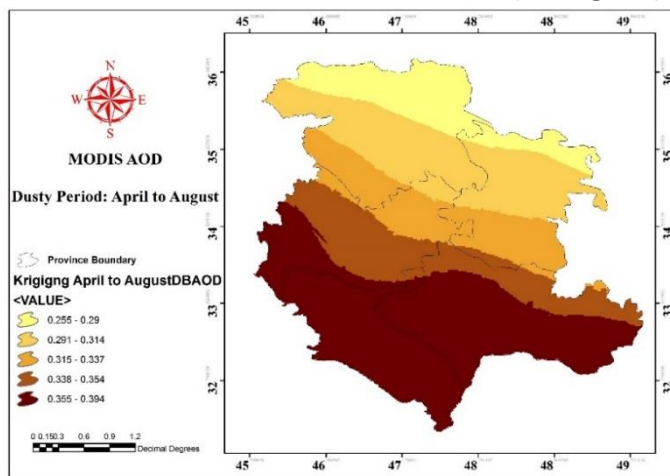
45 46 47 48 48 49

N
W E
S

MODIS AOD

Dusty Period: April to August

Province Boundary
Krigigng April to AugustDBAOD
<VALUE>
0.255 - 0.29
0.291 - 0.314
0.315 - 0.337
0.338 - 0.354
0.355 - 0.394

0 0.150.3 0.6 0.9 1.2
Decimal Degrees

36 35 34 33 32

36 35 34 33 32

45 46 47 48 48 49